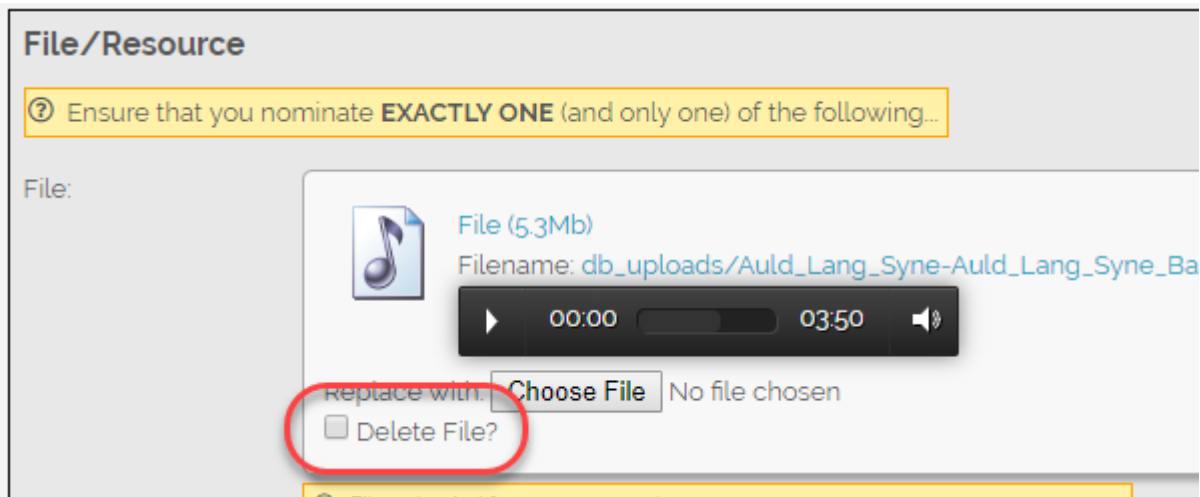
File/Resource

Ensure that you nominate **EXACTLY ONE** (and only one) of the following...

File:

File (5.3Mb)

Filename: db_uploads/Auld_Lang_Syne-Auld_Lang_Syne_Ba

00:00 03:50

Replace with: Choose File No file chosen

Delete File?

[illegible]